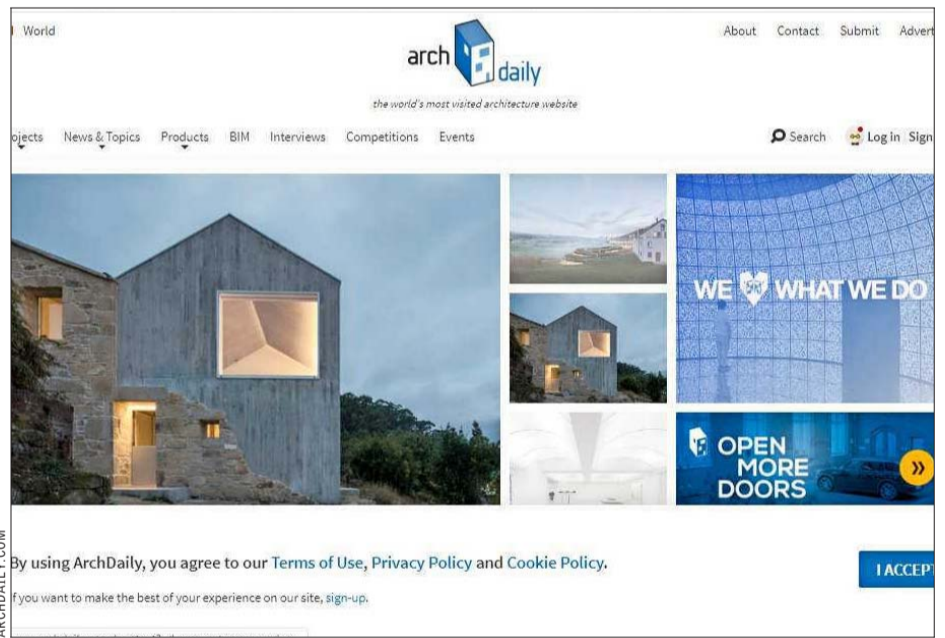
World

arch daily

the world's most visited architecture website

About Contact Submit Advert

ojects News & Topics Products BIM Interviews Competitions Events

Search Log in Sign

WE WHAT WE DO

OPEN MORE DOORS

By using ArchDaily, you agree to our Terms of Use, Privacy Policy and Cookie Policy.

f you want to make the best of your experience on our site, sign-up.

I ACCEPT

ARCHDAILY.COM